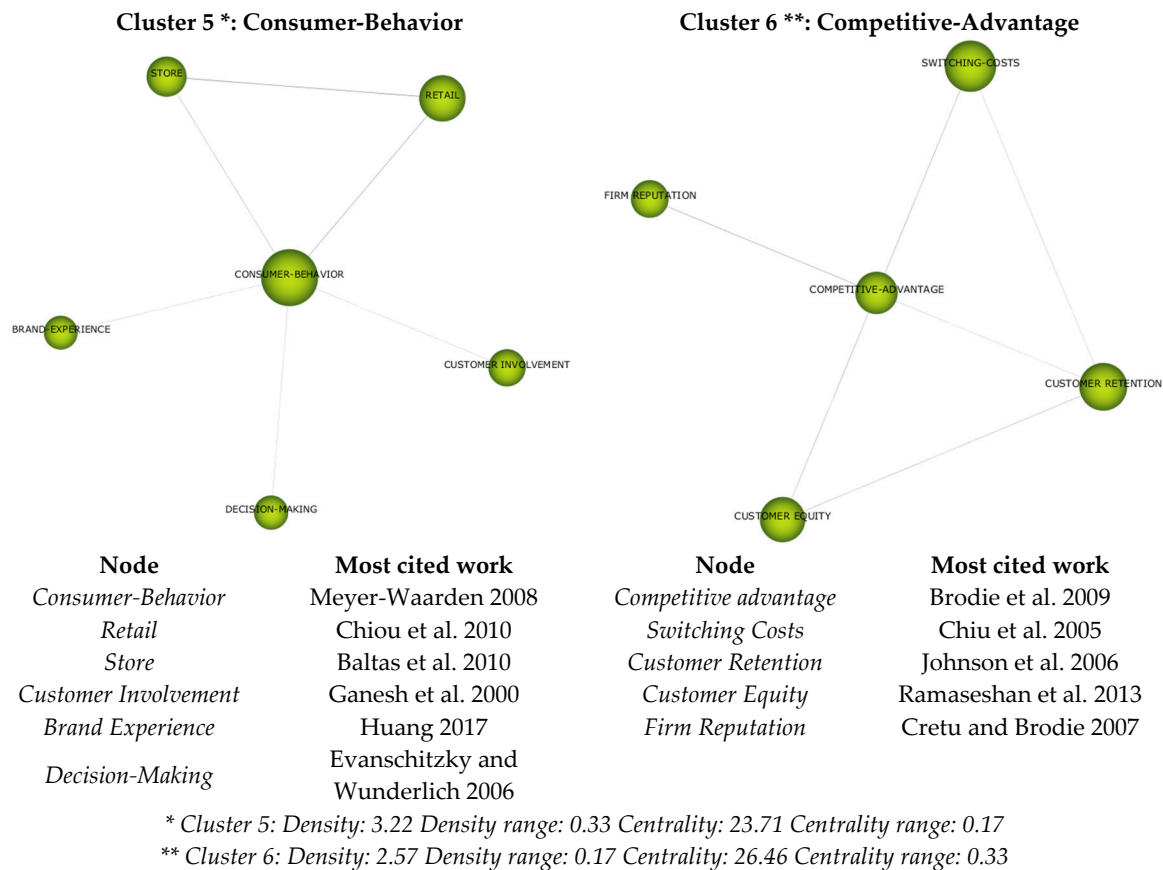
Cluster 5 *: Consumer-Behavior

STORE

RETAIL

CONSUMER-BEHAVIOR

BRAND-EXPERIENCE

CUSTOMER INVOLVEMENT

DECISION-MAKING

| Node | Most cited work |
|---|---|
| *Consumer-Behavior* | Meyer-Waarden 2008 |
| *Retail* | Chiou et al. 2010 |
| *Store* | Baltas et al. 2010 |
| *Customer Involvement* | Ganesh et al. 2000 |
| *Brand Experience* | Huang 2017 |
| *Decision-Making* | Evanschitzky and Wunderlich 2006 |

Cluster 6 **: Competitive-Advantage

SWITCHING-COSTS

FIRM REPUTATION

COMPETITIVE-ADVANTAGE

CUSTOMER RETENTION

CUSTOMER EQUITY

| Node | Most cited work |
|---|---|
| *Competitive advantage* | Brodie et al. 2009 |
| *Switching Costs* | Chiu et al. 2005 |
| *Customer Retention* | Johnson et al. 2006 |
| *Customer Equity* | Ramaseshan et al. 2013 |
| *Firm Reputation* | Cretu and Brodie 2007 |

* *Cluster 5: Density: 3.22 Density range: 0.33 Centrality: 23.71 Centrality range: 0.17*
** *Cluster 6: Density: 2.57 Density range: 0.17 Centrality: 26.46 Centrality range: 0.33*